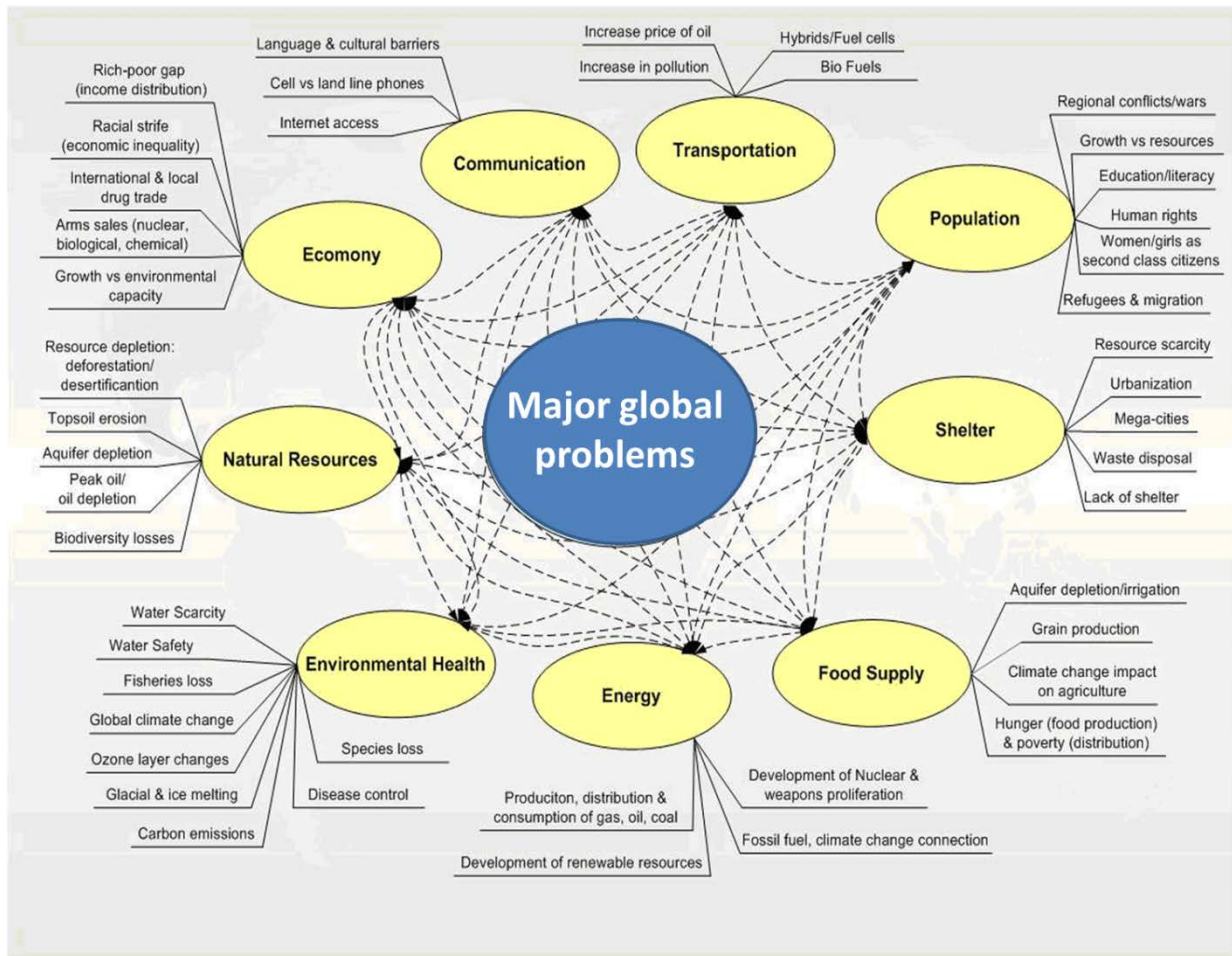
Major global problems

Communication
Language & cultural barriers
Cell vs land line phones
Internet access

Transportation
Increase price of oil
Increase in pollution
Hybrids/Fuel cells
Bio Fuels

Ecomony
Rich-poor gap (income distribution)
Racial strife (economic inequality)
International & local drug trade
Arms sales (nuclear, biological, chemical)
Growth vs environmental capacity

Population
Regional conflicts/wars
Growth vs resources
Education/literacy
Human rights
Women/girls as second class citizens
Refugees & migration

Natural Resources
Resource depletion: deforestation/ desertificantion
Topsoil erosion
Aquifer depletion
Peak oil/ oil depletion
Biodiversity losses

Shelter
Resource scarcity
Urbanization
Mega-cities
Waste disposal
Lack of shelter

Environmental Health
Water Scarcity
Water Safety
Fisheries loss
Global climate change
Ozone layer changes
Glacial & ice melting
Carbon emissions
Species loss
Disease control

Energy
Produciton, distribution & consumption of gas, oil, coal
Development of renewable resources
Development of Nuclear & weapons proliferation
Fossil fuel, climate change connection

Food Supply
Aquifer depletion/irrigation
Grain production
Climate change impact on agriculture
Hunger (food production) & poverty (distribution)